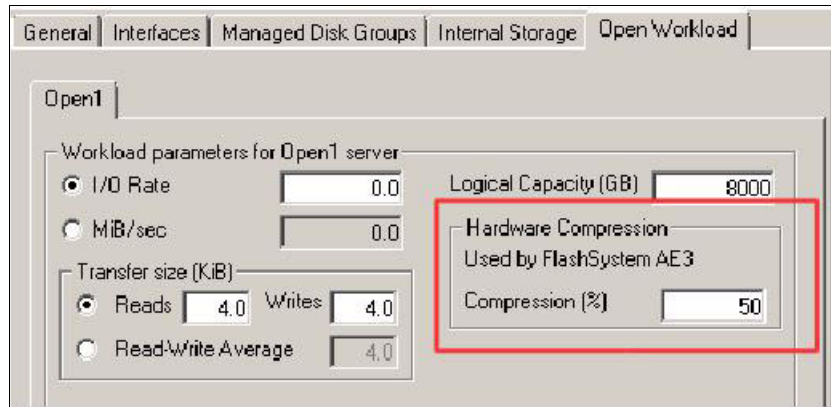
General | Interfaces | Managed Disk Groups | Internal Storage | Open Workload

Open1

Workload parameters for Open1 server

I/O Rate 0.0

MiB/sec 0.0

Transfer size (KiB)

Reads 4.0 Writes 4.0

Read-Write Average 4.0

Logical Capacity (GB) 8000

Hardware Compression

Used by FlashSystem AE3

Compression (%) 50